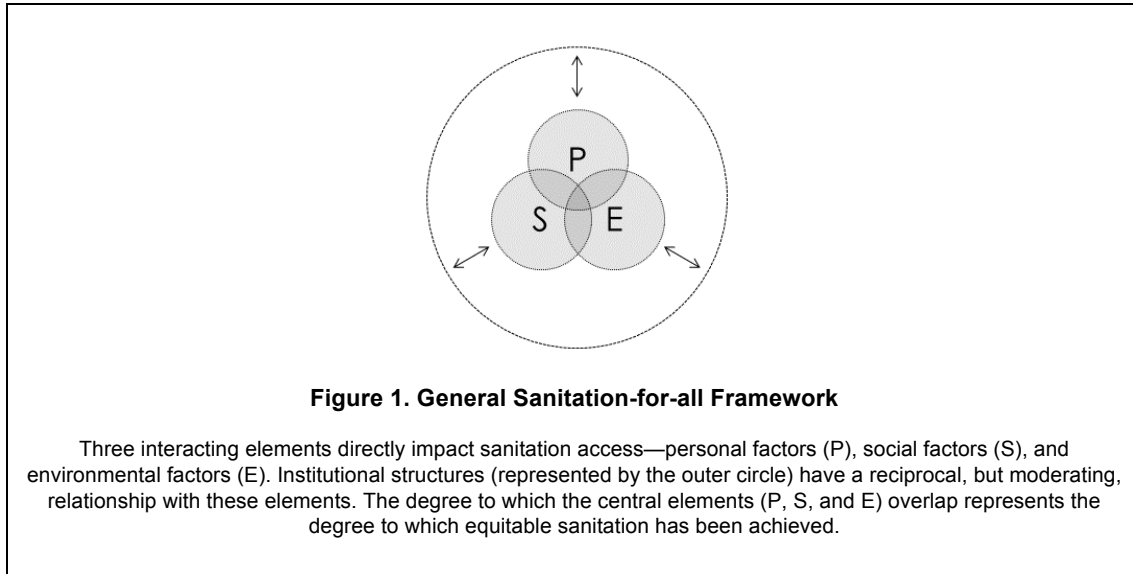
P

S

E

**Figure 1. General Sanitation-for-all Framework**

Three interacting elements directly impact sanitation access—personal factors (P), social factors (S), and environmental factors (E). Institutional structures (represented by the outer circle) have a reciprocal, but moderating, relationship with these elements. The degree to which the central elements (P, S, and E) overlap represents the degree to which equitable sanitation has been achieved.